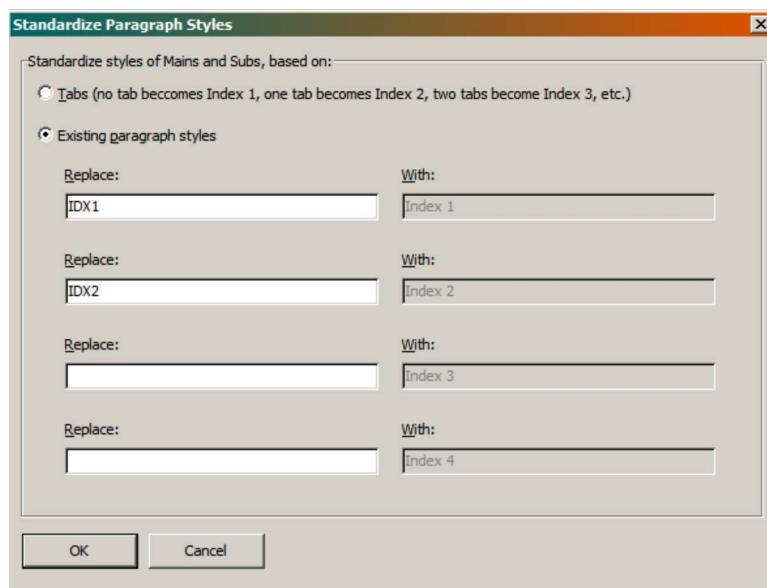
Standardize Paragraph Styles

×

Standardize styles of Mains and Subs, based on:

Tabs (no tab beccomes Index 1, one tab becomes Index 2, two tabs become Index 3, etc.)

Existing paragraph styles

Replace:
IDX1

With:
Index 1

Replace:
IDX2

With:
Index 2

Replace:

With:
Index 3

Replace:

With:
Index 4

OK

Cancel